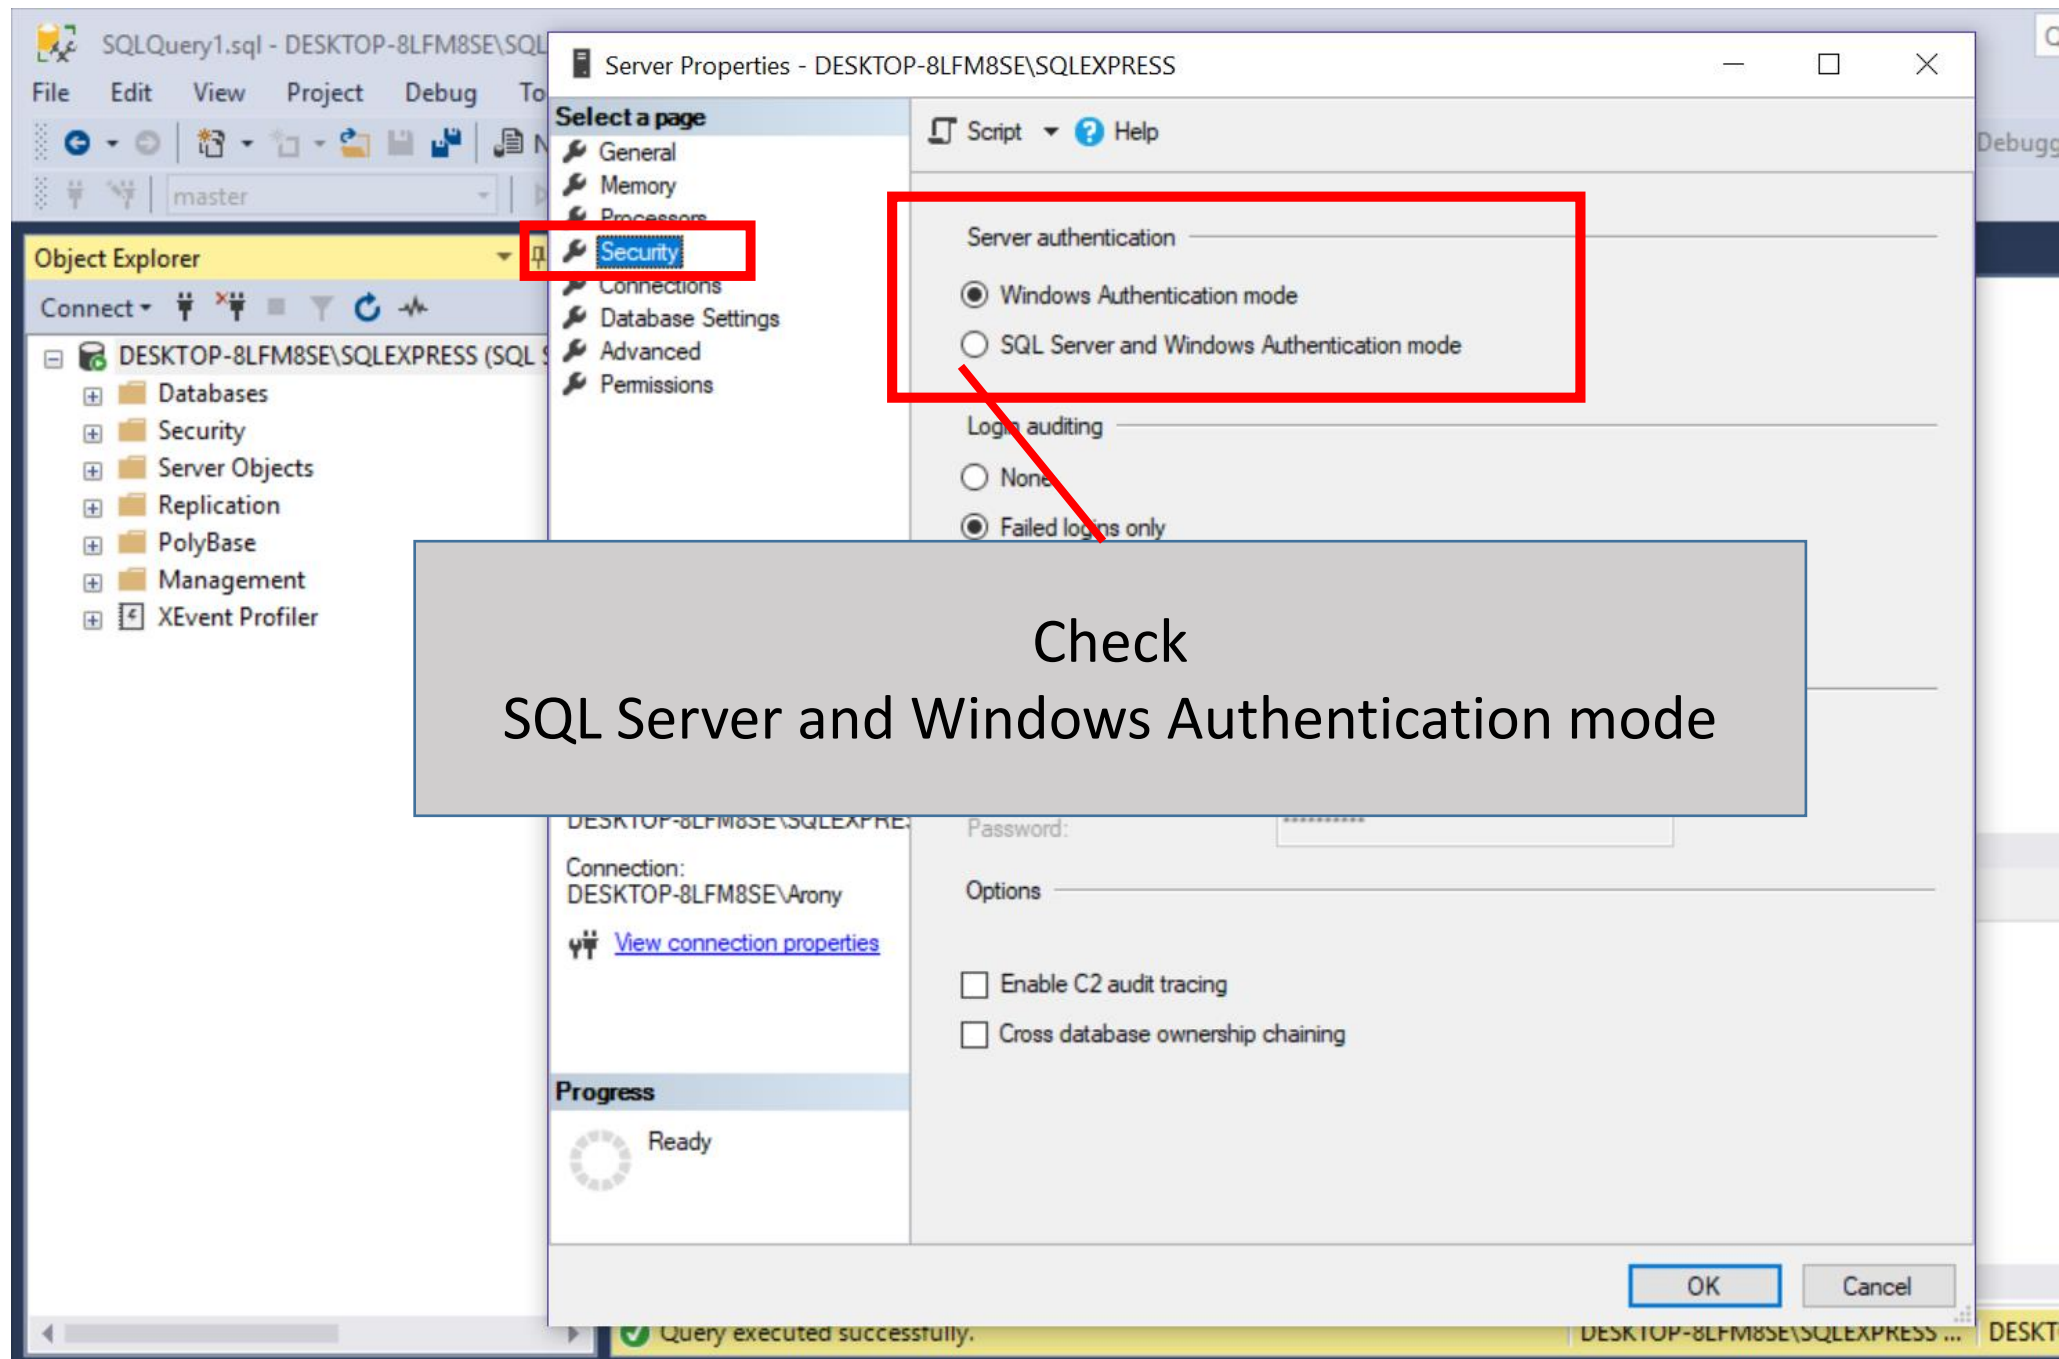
SQLQuery1.sql - DESKTOP-8LFM8SE\SQL

File Edit View Project Debug To

master

Object Explorer

Connect

DESKTOP-8LFM8SE\SQLEXPRESS (SQL S

Databases
Security
Server Objects
Replication
PolyBase
Management
XEvent Profiler

Server Properties - DESKTOP-8LFM8SE\SQLEXPRESS

Select a page
General
Memory
Processors
Security
Connections
Database Settings
Advanced
Permissions

Script Help

Server authentication

Windows Authentication mode
SQL Server and Windows Authentication mode

Login auditing

None
Failed logins only

Check
SQL Server and Windows Authentication mode

DESKTOP-8LFM8SE\SQLEXPRE

Password:

Connection:
DESKTOP-8LFM8SE\Arony

View connection properties

Options

Enable C2 audit tracing
Cross database ownership chaining

Progress

Ready

OK Cancel

Debugg

Query executed successfully.

DESKTOP-8LFM8SE\SQLEXPRESS ...

DESKT